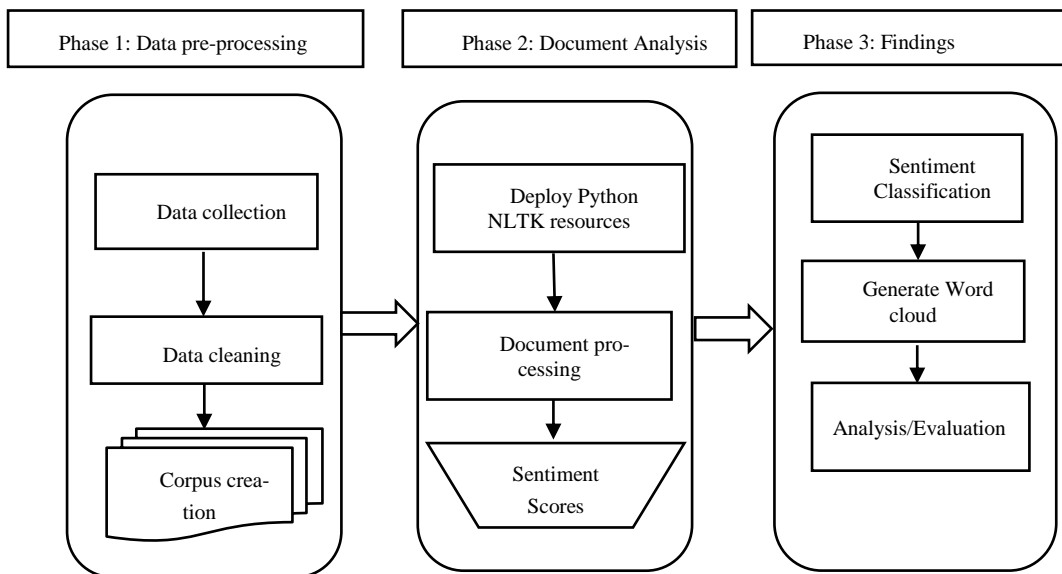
Phase 1: Data pre-processing

Data collection

Data cleaning

Corpus creation

Phase 2: Document Analysis

Deploy Python NLTK resources

Document processing

Sentiment Scores

Phase 3: Findings

Sentiment Classification

Generate Word cloud

Analysis/Evaluation